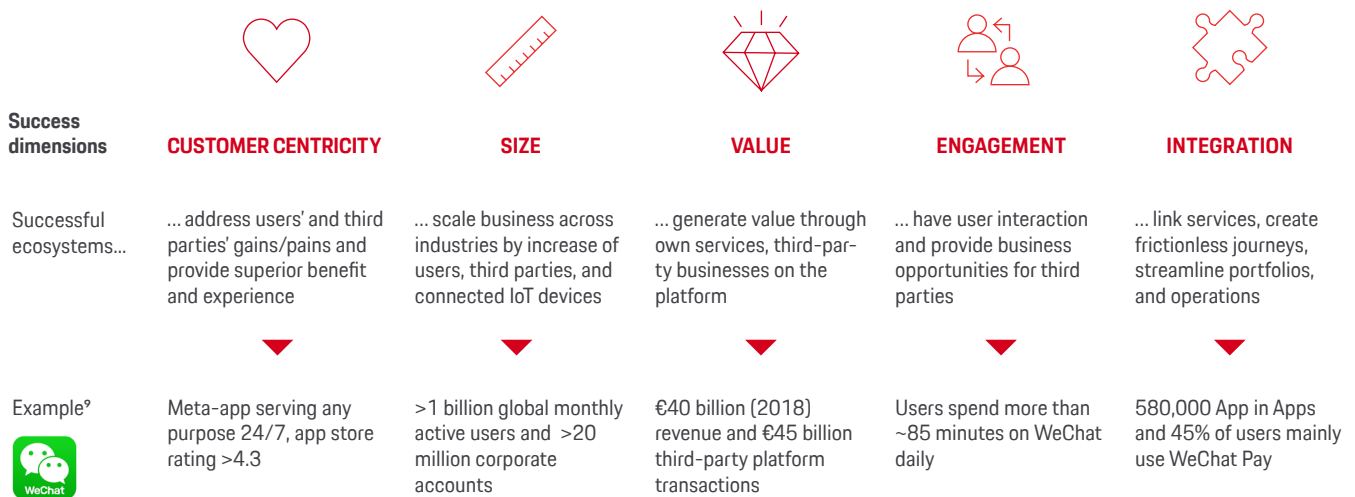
| | | | | | |
|---|---|---|---|---|---|
| **Success dimensions** | **CUSTOMER CENTRICITY** | **SIZE** | **VALUE** | **ENGAGEMENT** | **INTEGRATION** |
| Successful ecosystems... | ... address users' and third parties' gains/pains and provide superior benefit and experience | ... scale business across industries by increase of users, third parties, and connected IoT devices | ... generate value through own services, third-party businesses on the platform | ... have user interaction and provide business opportunities for third parties | ... link services, create frictionless journeys, streamline portfolios, and operations |
| Example⁹ WeChat | Meta-app serving any purpose 24/7, app store rating >4.3 | >1 billion global monthly active users and >20 million corporate accounts | €40 billion (2018) revenue and €45 billion third-party platform transactions | Users spend more than ~85 minutes on WeChat daily | 580,000 App in Apps and 45% of users mainly use WeChat Pay |